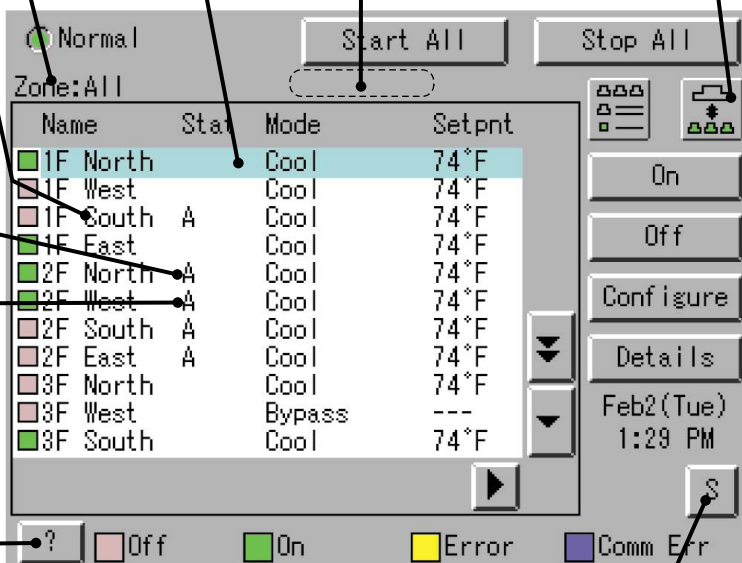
Normal

Start All

Stop All

Zone:All

| Name | Stat | Mode | Setpnt |
|---|---|---|---|
| 1F North | | Cool | 74°F |
| 1F West | | Cool | 74°F |
| 1F South | A | Cool | 74°F |
| 1F East | | Cool | 74°F |
| 2F North | A | Cool | 74°F |
| 2F West | A | Cool | 74°F |
| 2F South | A | Cool | 74°F |
| 2F East | A | Cool | 74°F |
| 3F North | | Cool | 74°F |
| 3F West | | Bypass | --- |
| 3F South | | Cool | 74°F |

On

Off

Configure

Details

Feb2(Tue)
1:29 PM

S

?

Off

On

Error

Comm Err